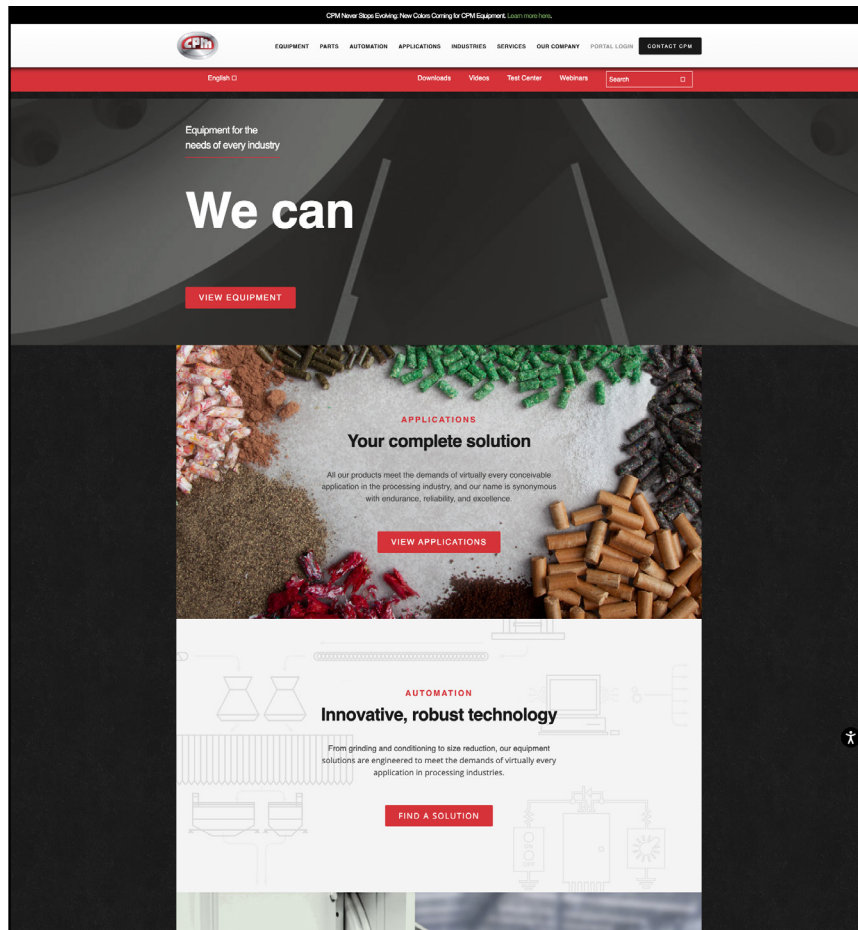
CPM Never Stops Evolving: New Colors Coming for CPM Equipment. Learn more here.

CPM

EQUIPMENT PARTS AUTOMATION APPLICATIONS INDUSTRIES SERVICES OUR COMPANY PORTAL LOGIN CONTACT CPM

English

Downloads Videos Test Center Webinars Search

Equipment for the needs of every industry

We can

VIEW EQUIPMENT

APPLICATIONS

Your complete solution

All our products meet the demands of virtually every conceivable application in the processing industry, and our name is synonymous with endurance, reliability, and excellence.

VIEW APPLICATIONS

AUTOMATION

Innovative, robust technology

From grinding and conditioning to size reduction, our equipment solutions are engineered to meet the demands of virtually every application in processing industries.

FIND A SOLUTION